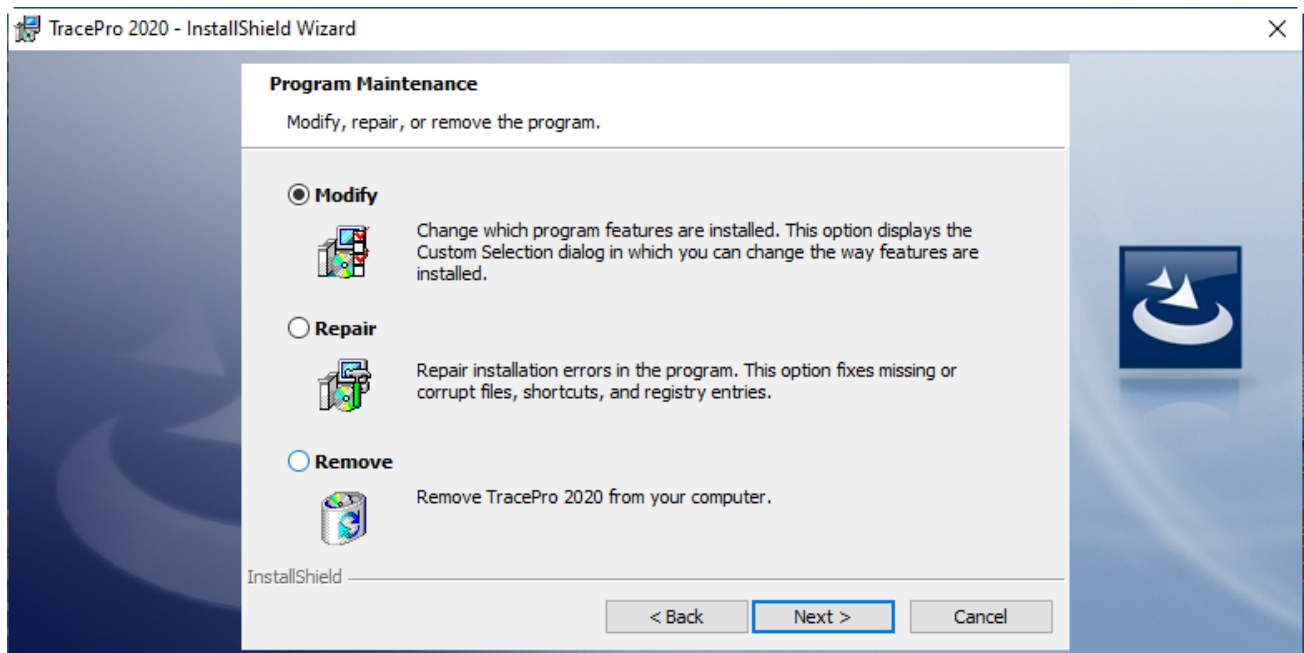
TracePro 2020 - InstallShield Wizard

Program Maintenance

Modify, repair, or remove the program.

Modify

Change which program features are installed. This option displays the Custom Selection dialog in which you can change the way features are installed.

Repair

Repair installation errors in the program. This option fixes missing or corrupt files, shortcuts, and registry entries.

Remove

Remove TracePro 2020 from your computer.

InstallShield

< Back

Next >

Cancel